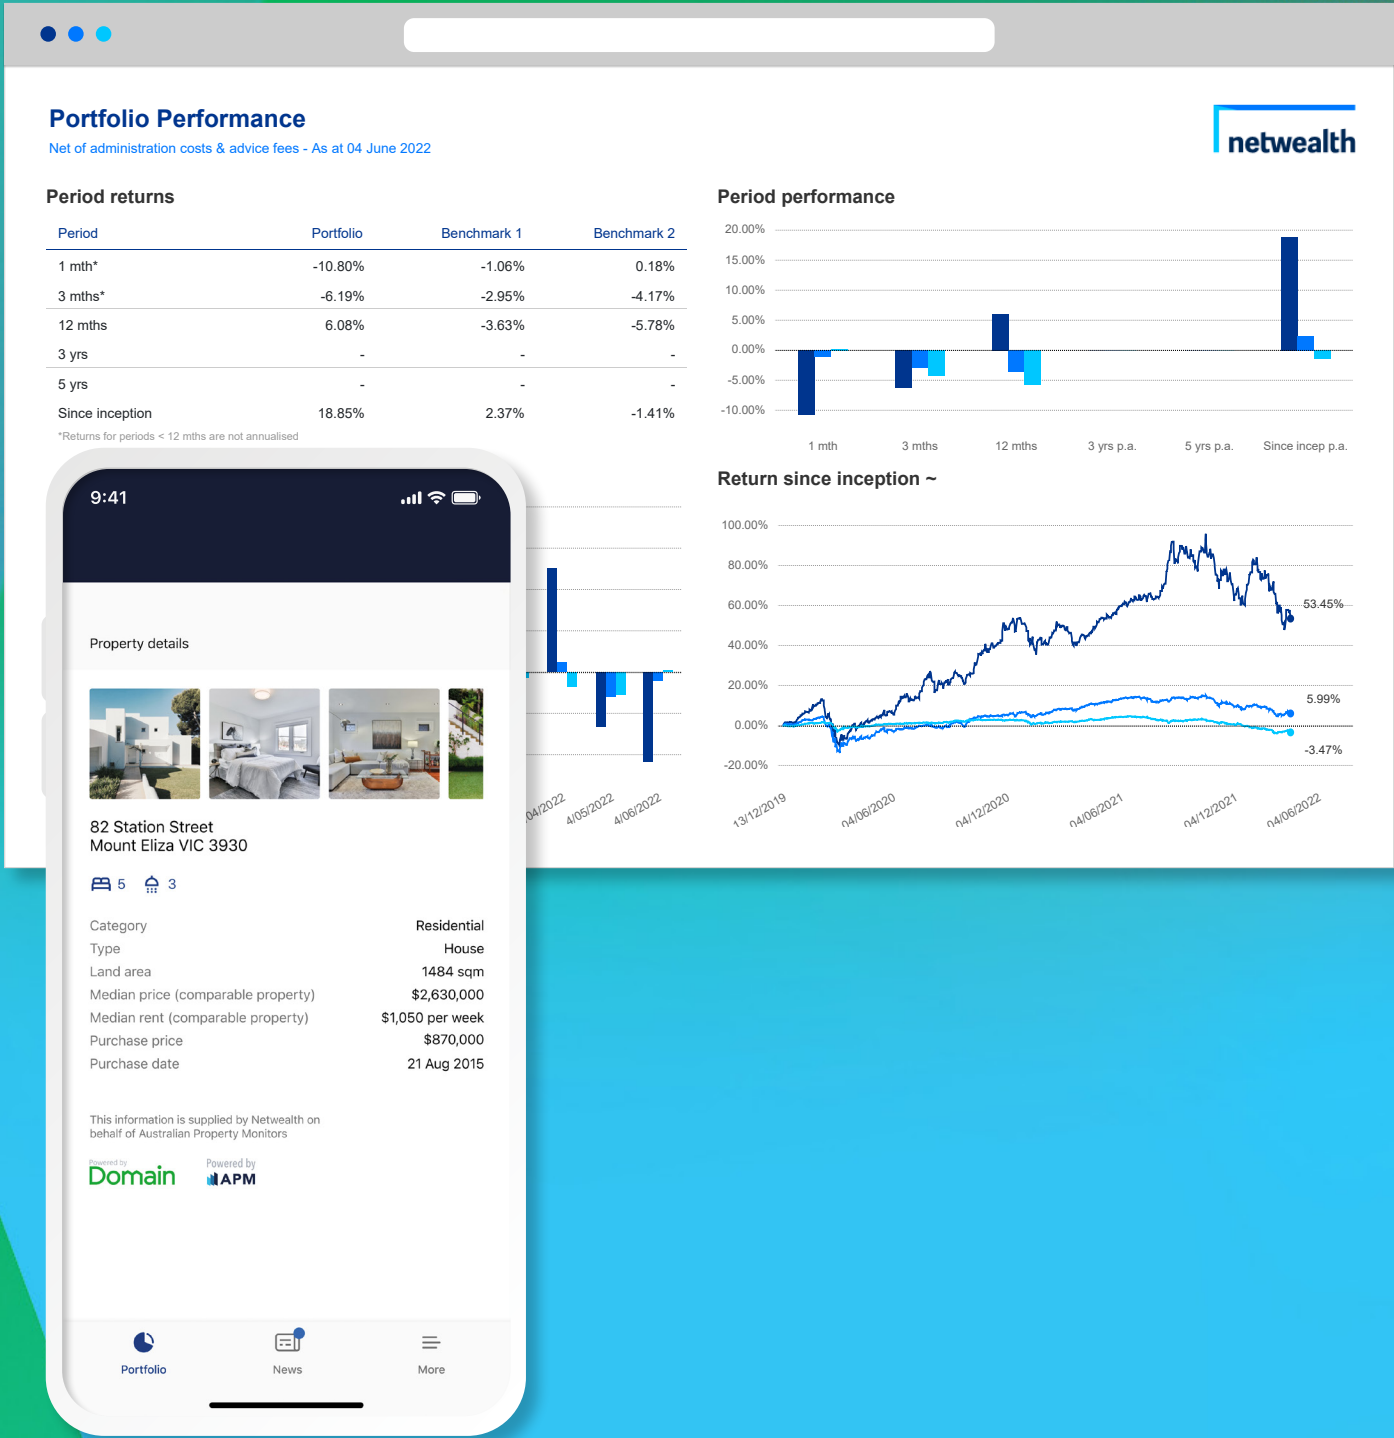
Portfolio Performance

Net of administration costs & advice fees - As at 04 June 2022

netwealth

Period returns

| Period | Portfolio | Benchmark 1 | Benchmark 2 |
|---|---|---|---|
| 1 mth* | -10.80% | -1.06% | 0.18% |
| 3 mths* | -6.19% | -2.95% | -4.17% |
| 12 mths | 6.08% | -3.63% | -5.78% |
| 3 yrs | - | - | - |
| 5 yrs | - | - | - |
| Since inception | 18.85% | 2.37% | -1.41% |

*Returns for periods < 12 mths are not annualised

Period performance

20.00%
15.00%
10.00%
5.00%
0.00%
-5.00%
-10.00%

1 mth
3 mths
12 mths
3 yrs p.a.
5 yrs p.a.
Since incep p.a.

Return since inception ~

100.00%
80.00%
60.00%
40.00%
20.00%
0.00%
-20.00%

53.45%
5.99%
-3.47%

13/12/2019
04/06/2020
04/12/2020
04/06/2021
04/12/2021
04/06/2022

04/2022
4/05/2022
4/06/2022

9:41

Property details

82 Station Street
Mount Eliza VIC 3930

5
3

Category Residential
Type House
Land area 1484 sqm
Median price (comparable property) $2,630,000
Median rent (comparable property) $1,050 per week
Purchase price $870,000
Purchase date 21 Aug 2015

This information is supplied by Netwealth on behalf of Australian Property Monitors

Powered by
Domain
Powered by
APM

Portfolio
News
More